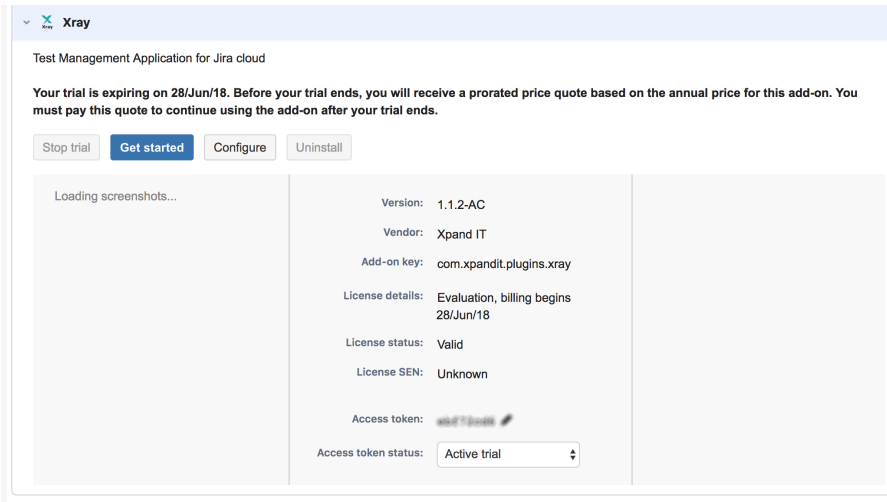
Xray

Xray

Test Management Application for Jira cloud

Your trial is expiring on 28/Jun/18. Before your trial ends, you will receive a prorated price quote based on the annual price for this add-on. You must pay this quote to continue using the add-on after your trial ends.

Stop trial Get started Configure Uninstall

Loading screenshots...

Version: 1.1.2-AC

Vendor: Xpand IT

Add-on key: com.xpandit.plugins.xray

License details: Evaluation, billing begins 28/Jun/18

License status: Valid

License SEN: Unknown

Access token: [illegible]

Access token status: Active trial